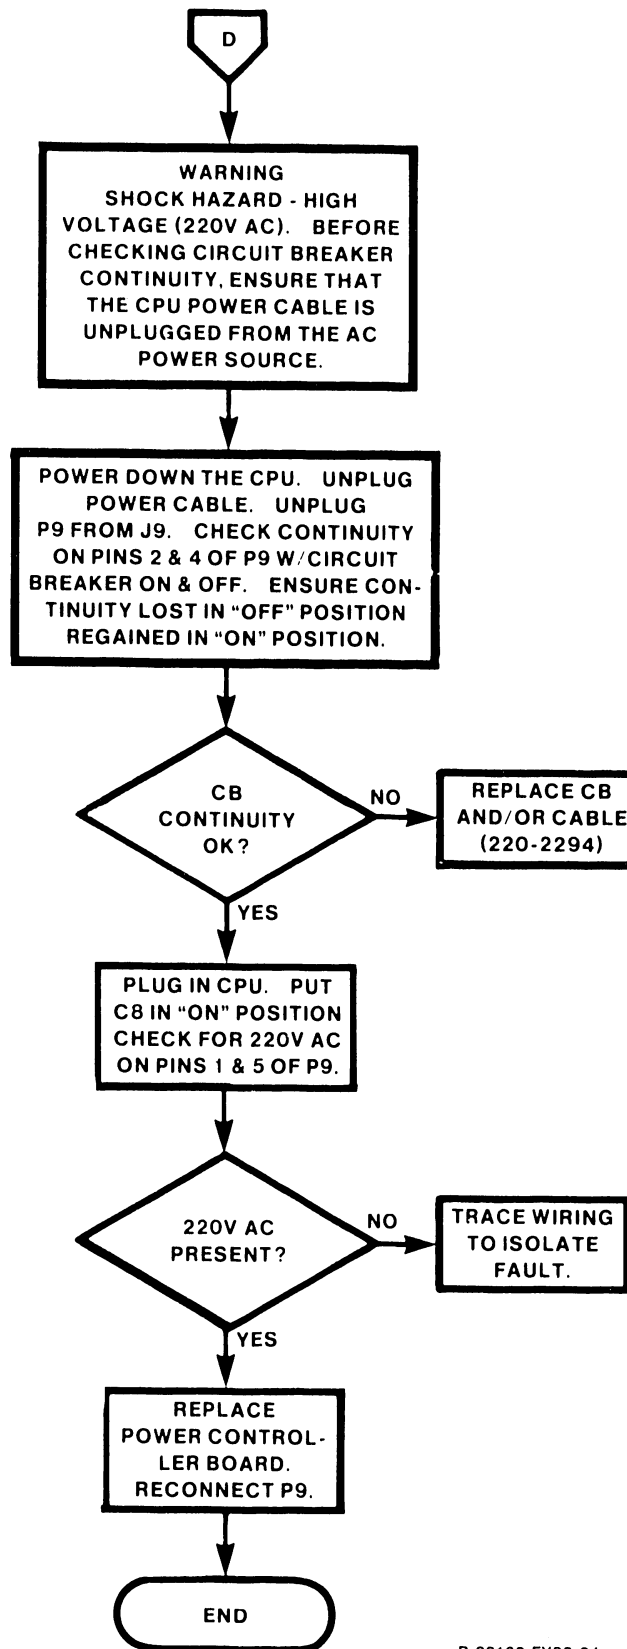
D

WARNING
SHOCK HAZARD - HIGH VOLTAGE (220V AC). BEFORE CHECKING CIRCUIT BREAKER CONTINUITY, ENSURE THAT THE CPU POWER CABLE IS UNPLUGGED FROM THE AC POWER SOURCE.

POWER DOWN THE CPU. UNPLUG POWER CABLE. UNPLUG P9 FROM J9. CHECK CONTINUITY ON PINS 2 & 4 OF P9 W/CIRCUIT BREAKER ON & OFF. ENSURE CONTINUITY LOST IN "OFF" POSITION REGAINED IN "ON" POSITION.

CB CONTINUITY OK?

NO

REPLACE CB AND/OR CABLE (220-2294)

YES

PLUG IN CPU. PUT C8 IN "ON" POSITION CHECK FOR 220V AC ON PINS 1 & 5 OF P9.

220V AC PRESENT?

NO

TRACE WIRING TO ISOLATE FAULT.

YES

REPLACE POWER CONTROLLER BOARD. RECONNECT P9.

END

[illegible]